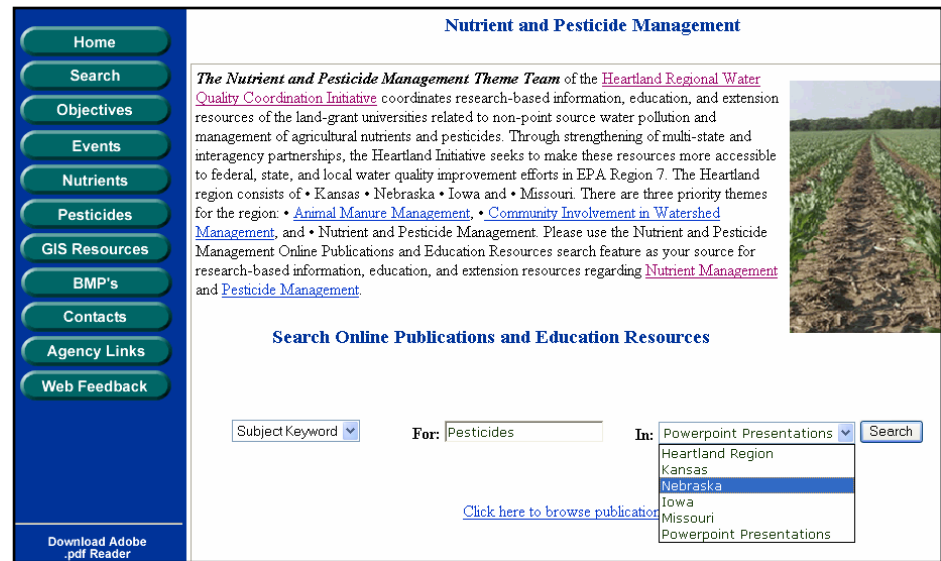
Home
Search
Objectives
Events
Nutrients
Pesticides
GIS Resources
BMP's
Contacts
Agency Links
Web Feedback

Download Adobe .pdf Reader

Nutrient and Pesticide Management

*The Nutrient and Pesticide Management Theme Team* of the Heartland Regional Water Quality Coordination Initiative coordinates research-based information, education, and extension resources of the land-grant universities related to non-point source water pollution and management of agricultural nutrients and pesticides. Through strengthening of multi-state and interagency partnerships, the Heartland Initiative seeks to make these resources more accessible to federal, state, and local water quality improvement efforts in EPA Region 7. The Heartland region consists of • Kansas • Nebraska • Iowa and • Missouri. There are three priority themes for the region: • Animal Manure Management, • Community Involvement in Watershed Management, and • Nutrient and Pesticide Management. Please use the Nutrient and Pesticide Management Online Publications and Education Resources search feature as your source for research-based information, education, and extension resources regarding Nutrient Management and Pesticide Management.

Search Online Publications and Education Resources

Subject Keyword For: Pesticides In: Powerpoint Presentations Search

Heartland Region
Kansas
Nebraska
Iowa
Missouri
Powerpoint Presentations

Click here to browse publication